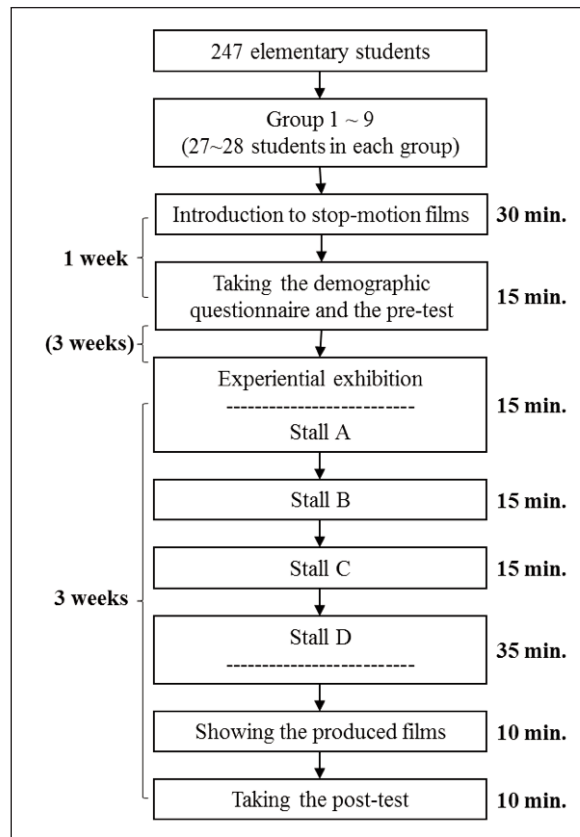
247 elementary students

Group 1 ~ 9
(27~28 students in each group)

1 week

Introduction to stop-motion films 30 min.

Taking the demographic questionnaire and the pre-test 15 min.

(3 weeks)

3 weeks

Experiential exhibition
--------------------------
Stall A 15 min.

Stall B 15 min.

Stall C 15 min.

Stall D
-------------------------- 35 min.

Showing the produced films 10 min.

Taking the post-test 10 min.